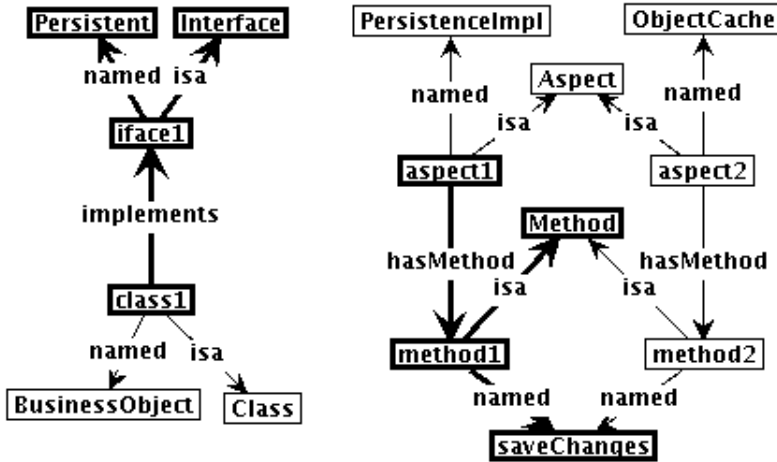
Persistent
Interface
named
isa
iface1
implements
class1
named
isa
BusinessObject
Class

PersistenceImpl
ObjectCache
Aspect
named
isa
isa
named
aspect1
aspect2
Method
hasMethod
isa
hasMethod
isa
method1
method2
named
named
saveChanges